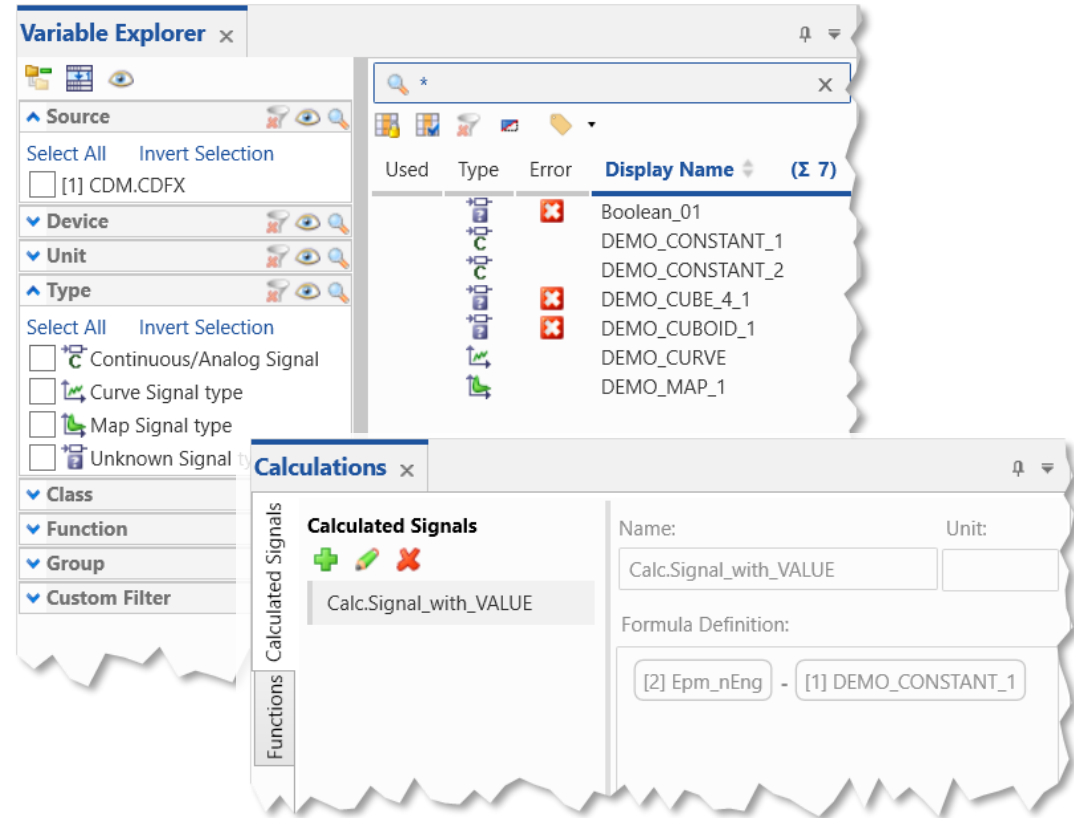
Variable Explorer ×

Source
Select All Invert Selection
[1] CDM.CDFX
Device
Unit
Type
Select All Invert Selection
Continuous/Analog Signal
Curve Signal type
Map Signal type
Unknown Signal ty
Class
Function
Group
Custom Filter

*

| Used | Type | Error | Display Name | (Σ 7) |
|---|---|---|---|---|
| | | | Boolean_01 | |
| | C | | DEMO_CONSTANT_1 | |
| | C | | DEMO_CONSTANT_2 | |
| | | | DEMO_CUBE_4_1 | |
| | | | DEMO_CUBOID_1 | |
| | | | DEMO_CURVE | |
| | | | DEMO_MAP_1 | |

Calculations ×

Calculated Signals
Functions

Calculated Signals
Calc.Signal_with_VALUE

Name:
Calc.Signal_with_VALUE
Unit:
Formula Definition:
[2] Epm_nEng - [1] DEMO_CONSTANT_1